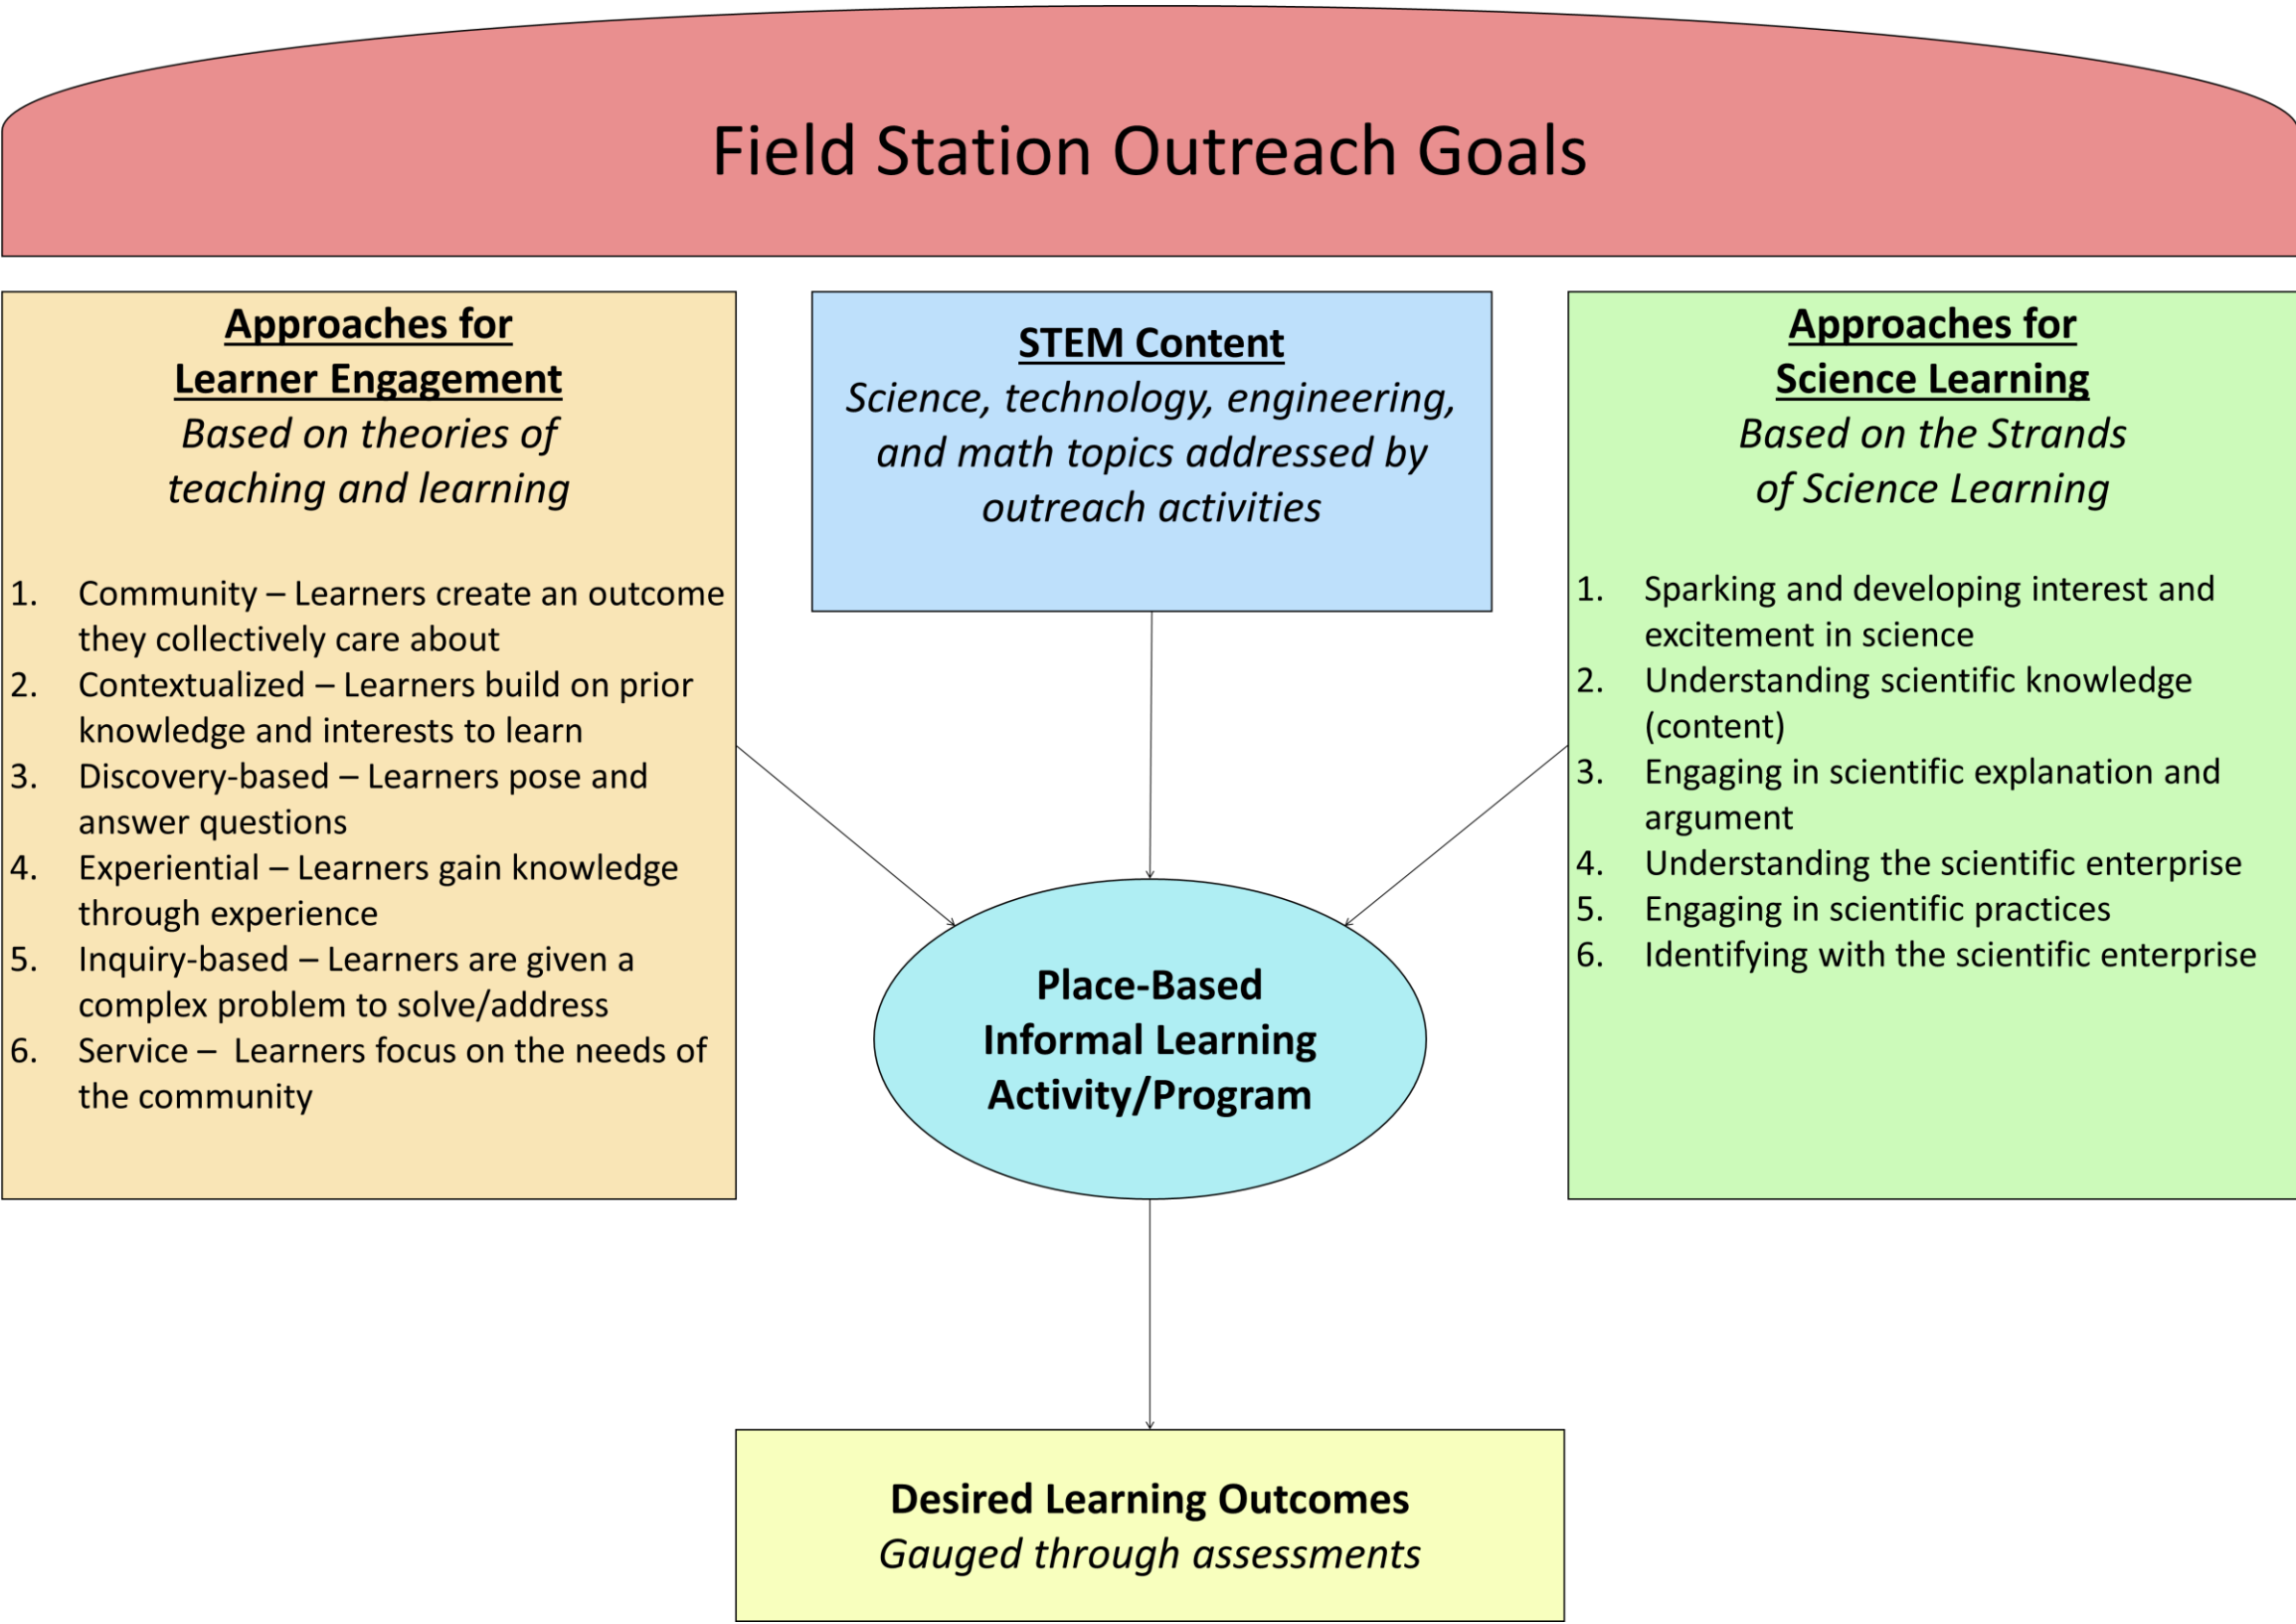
Field Station Outreach Goals

Approaches for Learner Engagement
Based on theories of teaching and learning

1. Community – Learners create an outcome they collectively care about
2. Contextualized – Learners build on prior knowledge and interests to learn
3. Discovery-based – Learners pose and answer questions
4. Experiential – Learners gain knowledge through experience
5. Inquiry-based – Learners are given a complex problem to solve/address
6. Service – Learners focus on the needs of the community

STEM Content
Science, technology, engineering, and math topics addressed by outreach activities

Approaches for Science Learning
Based on the Strands of Science Learning

1. Sparking and developing interest and excitement in science
2. Understanding scientific knowledge (content)
3. Engaging in scientific explanation and argument
4. Understanding the scientific enterprise
5. Engaging in scientific practices
6. Identifying with the scientific enterprise

Place-Based Informal Learning Activity/Program

Desired Learning Outcomes
Gauged through assessments